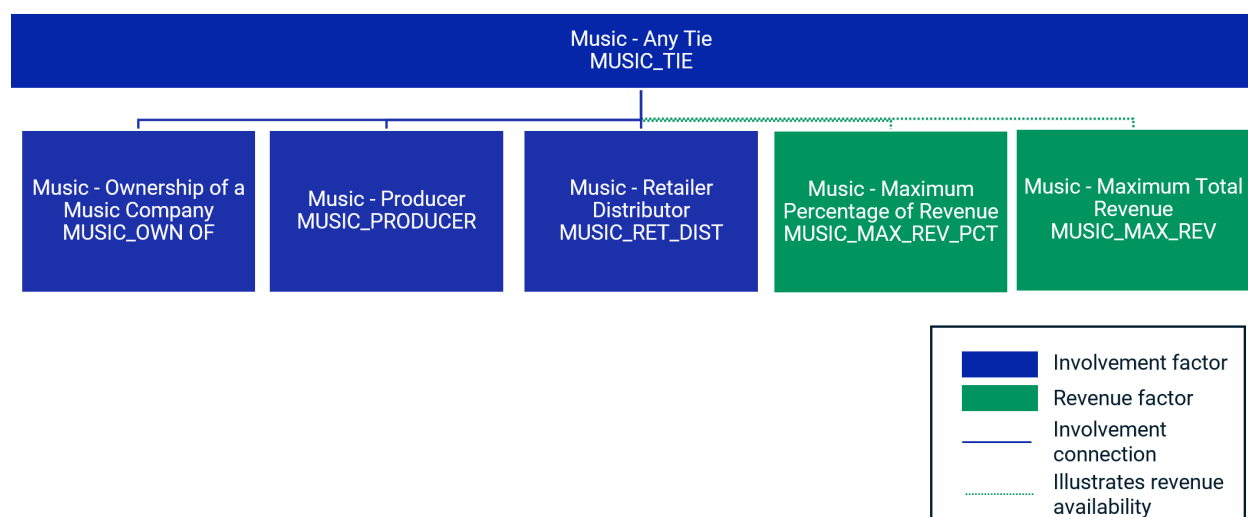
Music - Any Tie
MUSIC_TIE

Music - Ownership of a Music Company
MUSIC_OWN OF

Music - Producer
MUSIC_PRODUCER

Music - Retailer Distributor
MUSIC_RET_DIST

Music - Maximum Percentage of Revenue
MUSIC_MAX_REV_PCT

Music - Maximum Total Revenue
MUSIC_MAX_REV

Involvement factor
Revenue factor
Involvement connection
Illustrates revenue availability